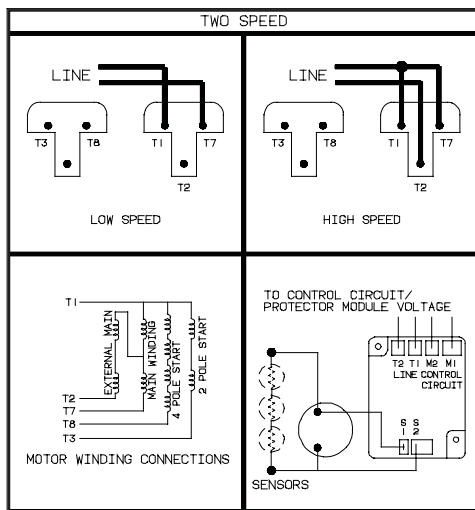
TWO SPEED

LINE

T3 T8 T1 T7 T2

LOW SPEED

LINE

T3 T8 T1 T7 T2

HIGH SPEED

T1

EXTERNAL MAIN

MAIN WINDING

4 POLE START

2 POLE START

T2
T7
T8
T3

MOTOR WINDING CONNECTIONS

TO CONTROL CIRCUIT/ PROTECTOR MODULE VOLTAGE

T2 T1 M2 M1

LINE CONTROL CIRCUIT

S 1 S 2

SENSORS